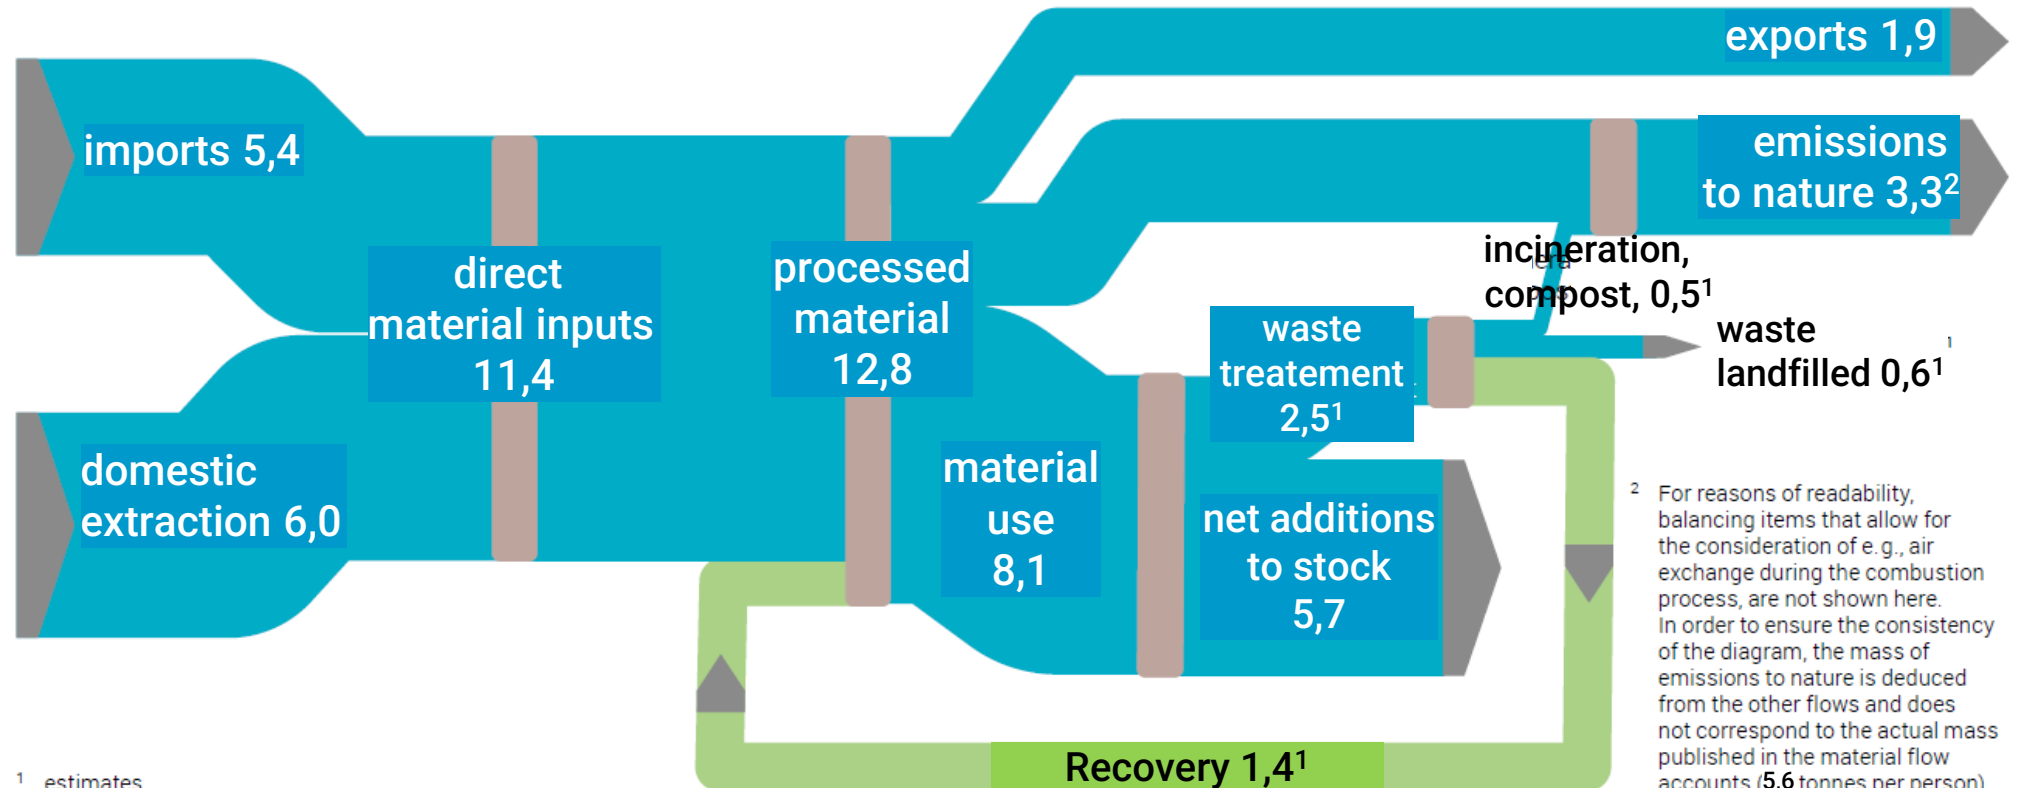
exports 1,9

imports 5,4

emissions to nature 3,3$^2$

incineration, compost, 0,5$^1$

direct material inputs 11,4

processed material 12,8

waste treatement 2,5$^1$

waste landfilled 0,6$^1$

domestic extraction 6,0

material use 8,1

net additions to stock 5,7

$^2$ For reasons of readability, balancing items that allow for the consideration of e.g., air exchange during the combustion process, are not shown here. In order to ensure the consistency of the diagram, the mass of emissions to nature is deduced from the other flows and does not correspond to the actual mass published in the material flow accounts (5,6 tonnes per person)

Recovery 1,4$^1$

$^1$ estimates